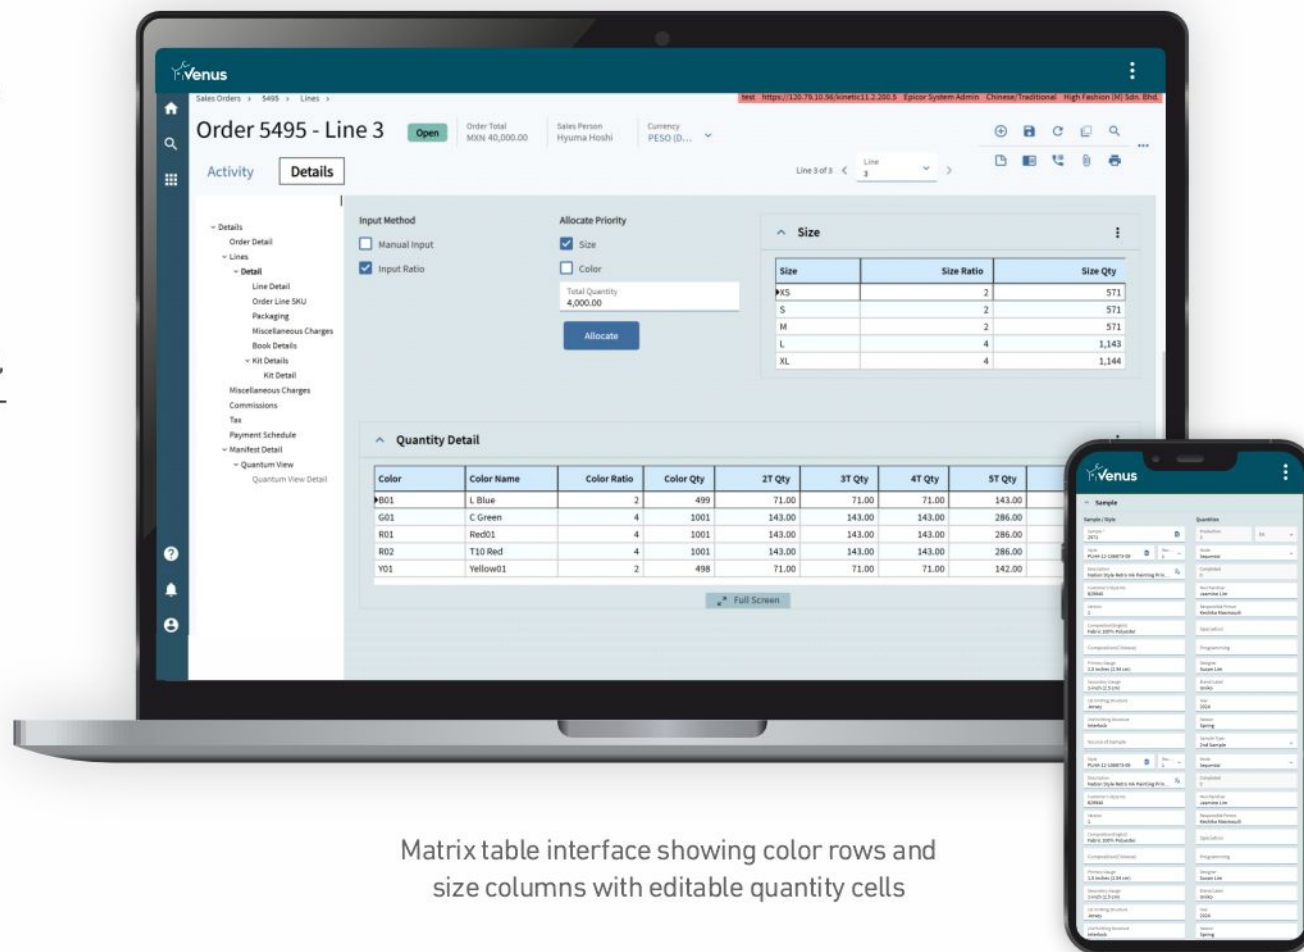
Venus

Sales Orders > 5495 > Lines >

test https://120.79.10.56/kinetic11.2.200.5 Epicor System Admin Chinese/Traditional High Fashion (M) Sdn. Bhd.

Order 5495 - Line 3 Open

Order Total
MXN 40,000.00

Sales Person
Hyuma Hoshi

Currency
PESO (D...

Activity Details

Line 3 of 3 < Line 3 >

Details
Order Detail
Lines
Detail
Line Detail
Order Line SKU
Packaging
Miscellaneous Charges
Book Details
Kit Details
Kit Detail
Miscellaneous Charges
Commissions
Tax
Payment Schedule
Manifest Detail
Quantum View
Quantum View Detail

Input Method
Manual Input
Input Ratio

Allocate Priority
Size
Color

Total Quantity
4,000.00

Allocate

Size

| Size | Size Ratio | Size Qty |
|---|---|---|
| XS | 2 | 571 |
| S | 2 | 571 |
| M | 2 | 571 |
| L | 4 | 1,143 |
| XL | 4 | 1,144 |

Quantity Detail

| Color | Color Name | Color Ratio | Color Qty | 2T Qty | 3T Qty | 4T Qty | 5T Qty |
|---|---|---|---|---|---|---|---|
| B01 | L Blue | 2 | 499 | 71.00 | 71.00 | 71.00 | 143.00 |
| G01 | C Green | 4 | 1001 | 143.00 | 143.00 | 143.00 | 286.00 |
| R01 | Red01 | 4 | 1001 | 143.00 | 143.00 | 143.00 | 286.00 |
| R02 | T10 Red | 4 | 1001 | 143.00 | 143.00 | 143.00 | 286.00 |
| Y01 | Yellow01 | 2 | 498 | 71.00 | 71.00 | 71.00 | 142.00 |

Full Screen

Venus

Sample

Matrix table interface showing color rows and size columns with editable quantity cells